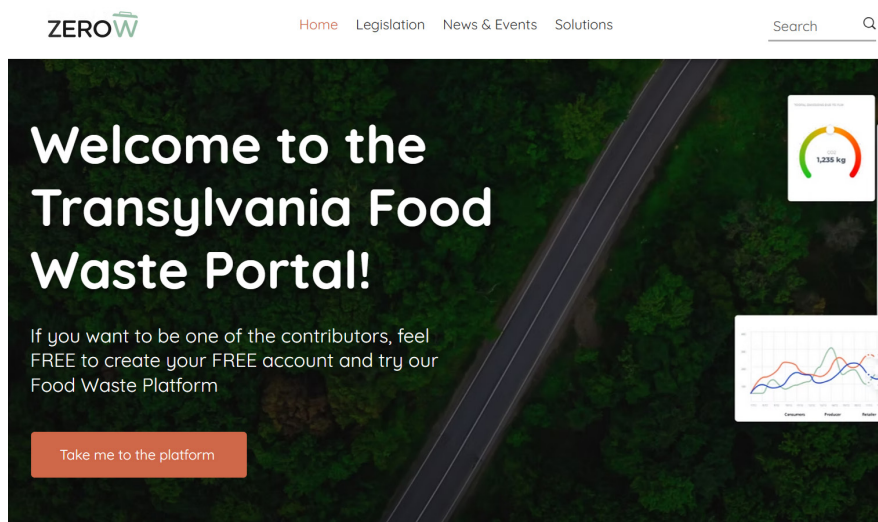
ZEROW

Home Legislation News & Events Solutions

Search

Welcome to the Transylvania Food Waste Portal!

If you want to be one of the contributors, feel FREE to create your FREE account and try our Food Waste Platform

Take me to the platform

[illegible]

$CO_2$

1,235 kg

Consumers Producer Retailer